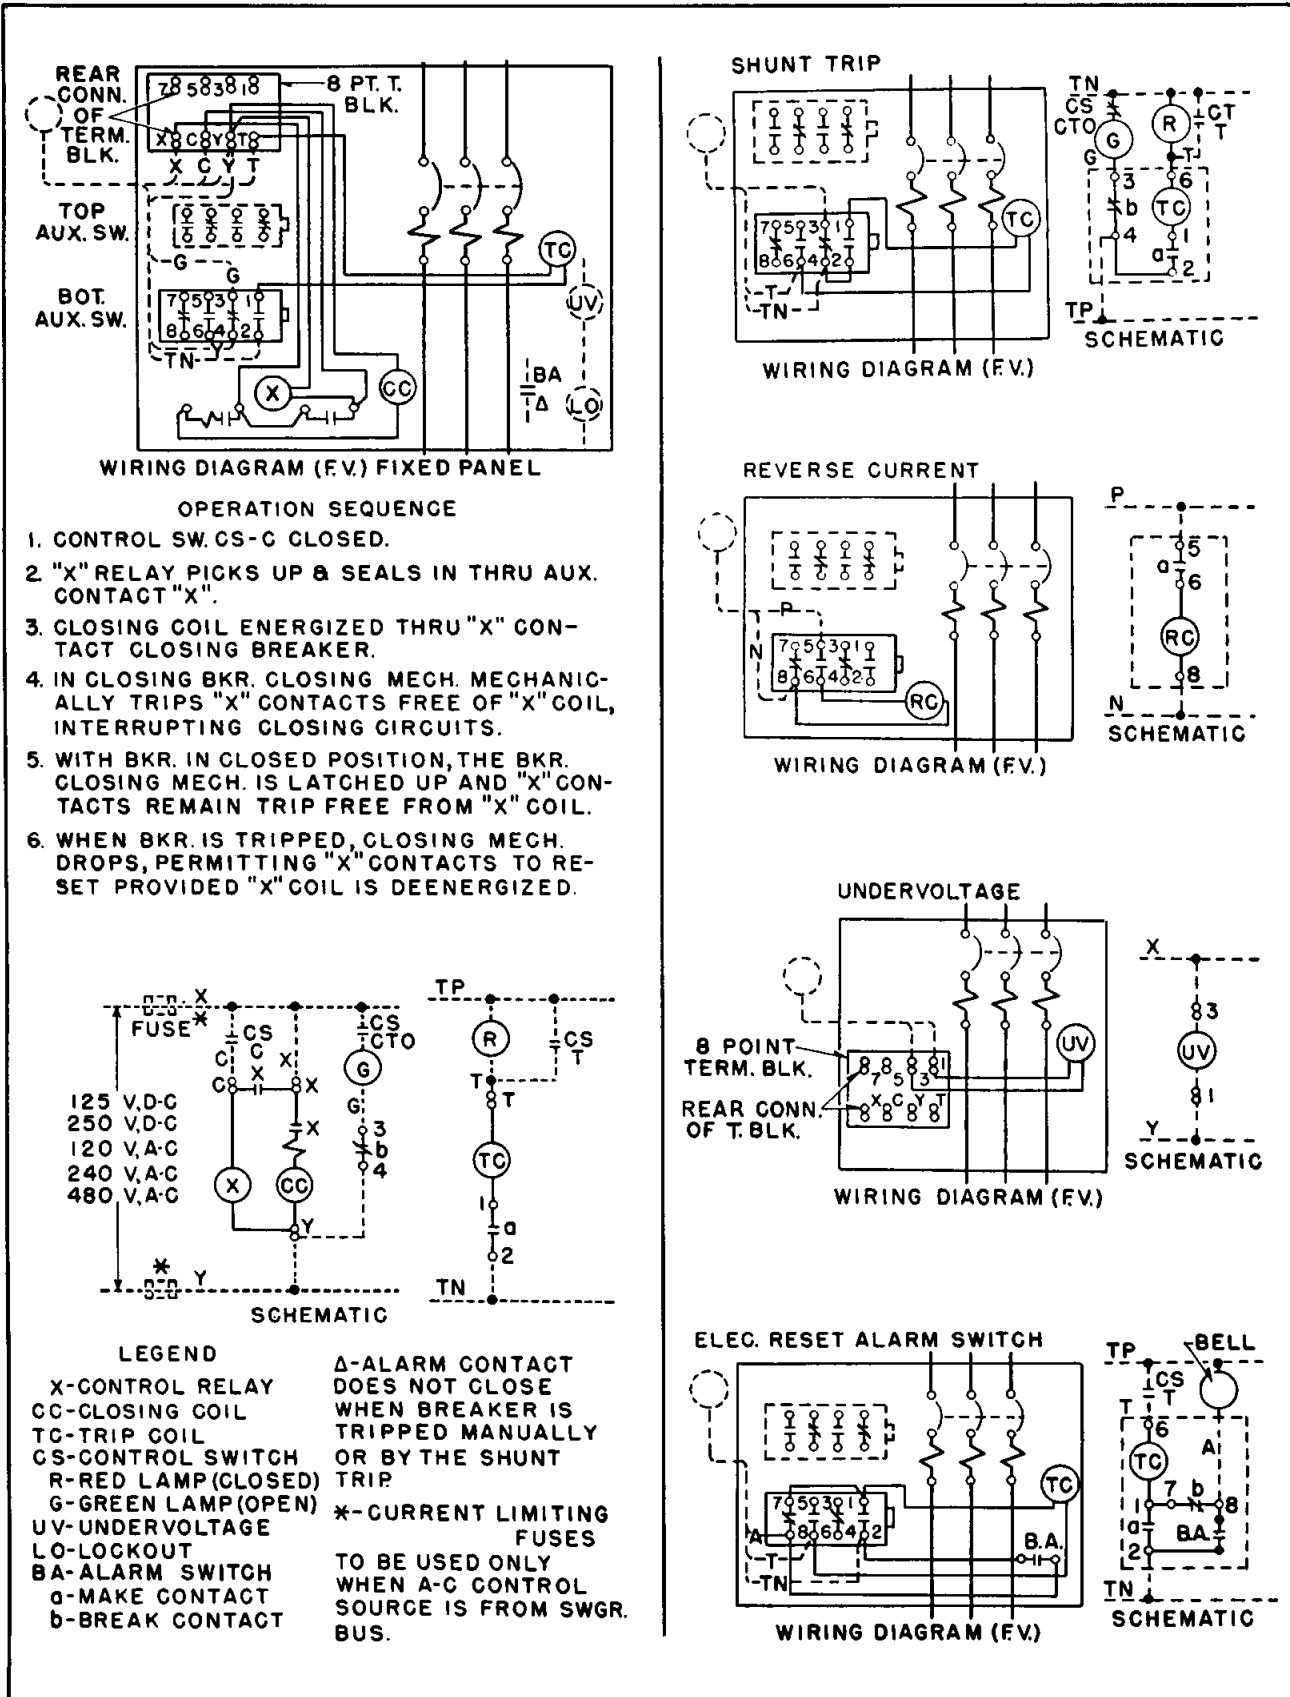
REAR CONN. OF TERM. BLK.

8 PT. T. BLK.

7 8 5 8 3 8 1 8

X 8 C 8 Y 8 T 8

X C Y T

TOP AUX. SW.

G

BOT. AUX. SW.

7 5 3 1

8 6 4 2

TN

TC

UV

BA

Δ

LO

X

CC

WIRING DIAGRAM (F.V.) FIXED PANEL

OPERATION SEQUENCE

1. CONTROL SW. CS-C CLOSED.

2. "X" RELAY PICKS UP & SEALS IN THRU AUX. CONTACT "X".

3. CLOSING COIL ENERGIZED THRU "X" CONTACT CLOSING BREAKER.

4. IN CLOSING BKR. CLOSING MECH. MECHANICALLY TRIPS "X" CONTACTS FREE OF "X" COIL, INTERRUPTING CLOSING CIRCUITS.

5. WITH BKR. IN CLOSED POSITION, THE BKR. CLOSING MECH. IS LATCHED UP AND "X" CONTACTS REMAIN TRIP FREE FROM "X" COIL.

6. WHEN BKR. IS TRIPPED, CLOSING MECH. DROPS, PERMITTING "X" CONTACTS TO RESET PROVIDED "X" COIL IS DEENERGIZED.

FUSE * X

CS C

C

C

X

X

X

X

CS CTO

G

G

3

b

4

125 V.D-C
250 V.D-C
120 V.A-C
240 V.A-C
480 V.A-C

X

CC

Y

* Y

TP

R

CS T

T

T

TC

1

a

2

TN

SCHEMATIC

LEGEND

X-CONTROL RELAY
CC-CLOSING COIL
TC-TRIP COIL
CS-CONTROL SWITCH
R-RED LAMP (CLOSED)
G-GREEN LAMP (OPEN)
UV-UNDERVOLTAGE
LO-LOCKOUT
BA-ALARM SWITCH
a-MAKE CONTACT
b-BREAK CONTACT

Δ-ALARM CONTACT DOES NOT CLOSE WHEN BREAKER IS TRIPPED MANUALLY OR BY THE SHUNT TRIP.

*-CURRENT LIMITING FUSES

TO BE USED ONLY WHEN A-C CONTROL SOURCE IS FROM SWGR. BUS.

SHUNT TRIP

7 5 3 1

8 6 4 2

T

TN

TC

WIRING DIAGRAM (F.V.)

TN

CS CTO

G

G

R

CT T

T

3

6

b

TC

4

1

a

2

TP

SCHEMATIC

REVERSE CURRENT

P

N

7 5 3 1

8 6 4 2

RC

WIRING DIAGRAM (F.V.)

P

a

5

6

RC

8

N

SCHEMATIC

UNDERVOLTAGE

8 POINT TERM. BLK.

REAR CONN. OF T. BLK.

8 7 8 5 8 3 8 1

8 X 8 C 8 Y 8 T

UV

WIRING DIAGRAM (F.V.)

X

3

UV

1

Y

SCHEMATIC

ELEC. RESET ALARM SWITCH

7 5 3 1

A 8 6 4 2

T

TN

TC

B.A.

WIRING DIAGRAM (F.V.)

TP

BELL

CS T

T

6

TC

A

1

7

b

8

a

BA

2

TN

SCHEMATIC